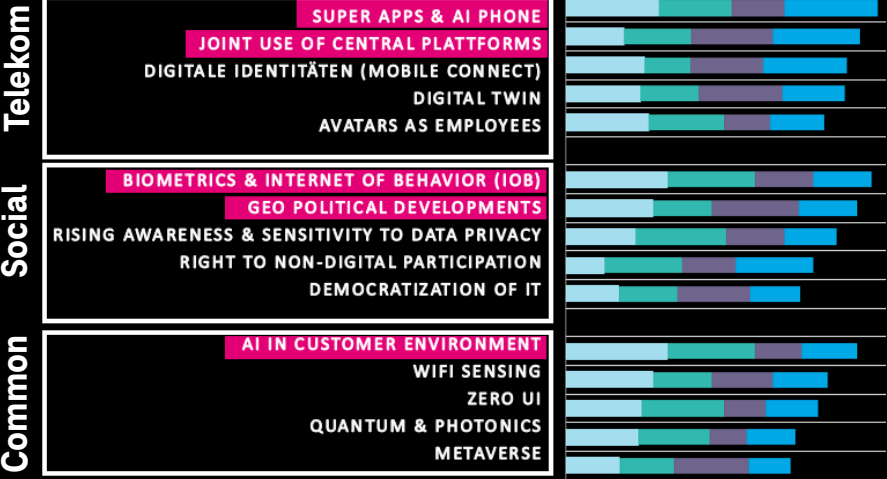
Telekom

SUPER APPS & AI PHONE
JOINT USE OF CENTRAL PLATTFORMS
DIGITALE IDENTITÄTEN (MOBILE CONNECT)
DIGITAL TWIN
AVATARS AS EMPLOYEES

Social

BIOMETRICS & INTERNET OF BEHAVIOR (IOB)
GEO POLITICAL DEVELOPMENTS
RISING AWARENESS & SENSITIVITY TO DATA PRIVACY
RIGHT TO NON-DIGITAL PARTICIPATION
DEMOCRATIZATION OF IT

Common

AI IN CUSTOMER ENVIRONMENT
WIFI SENSING
ZERO UI
QUANTUM & PHOTONICS
METAVERSE